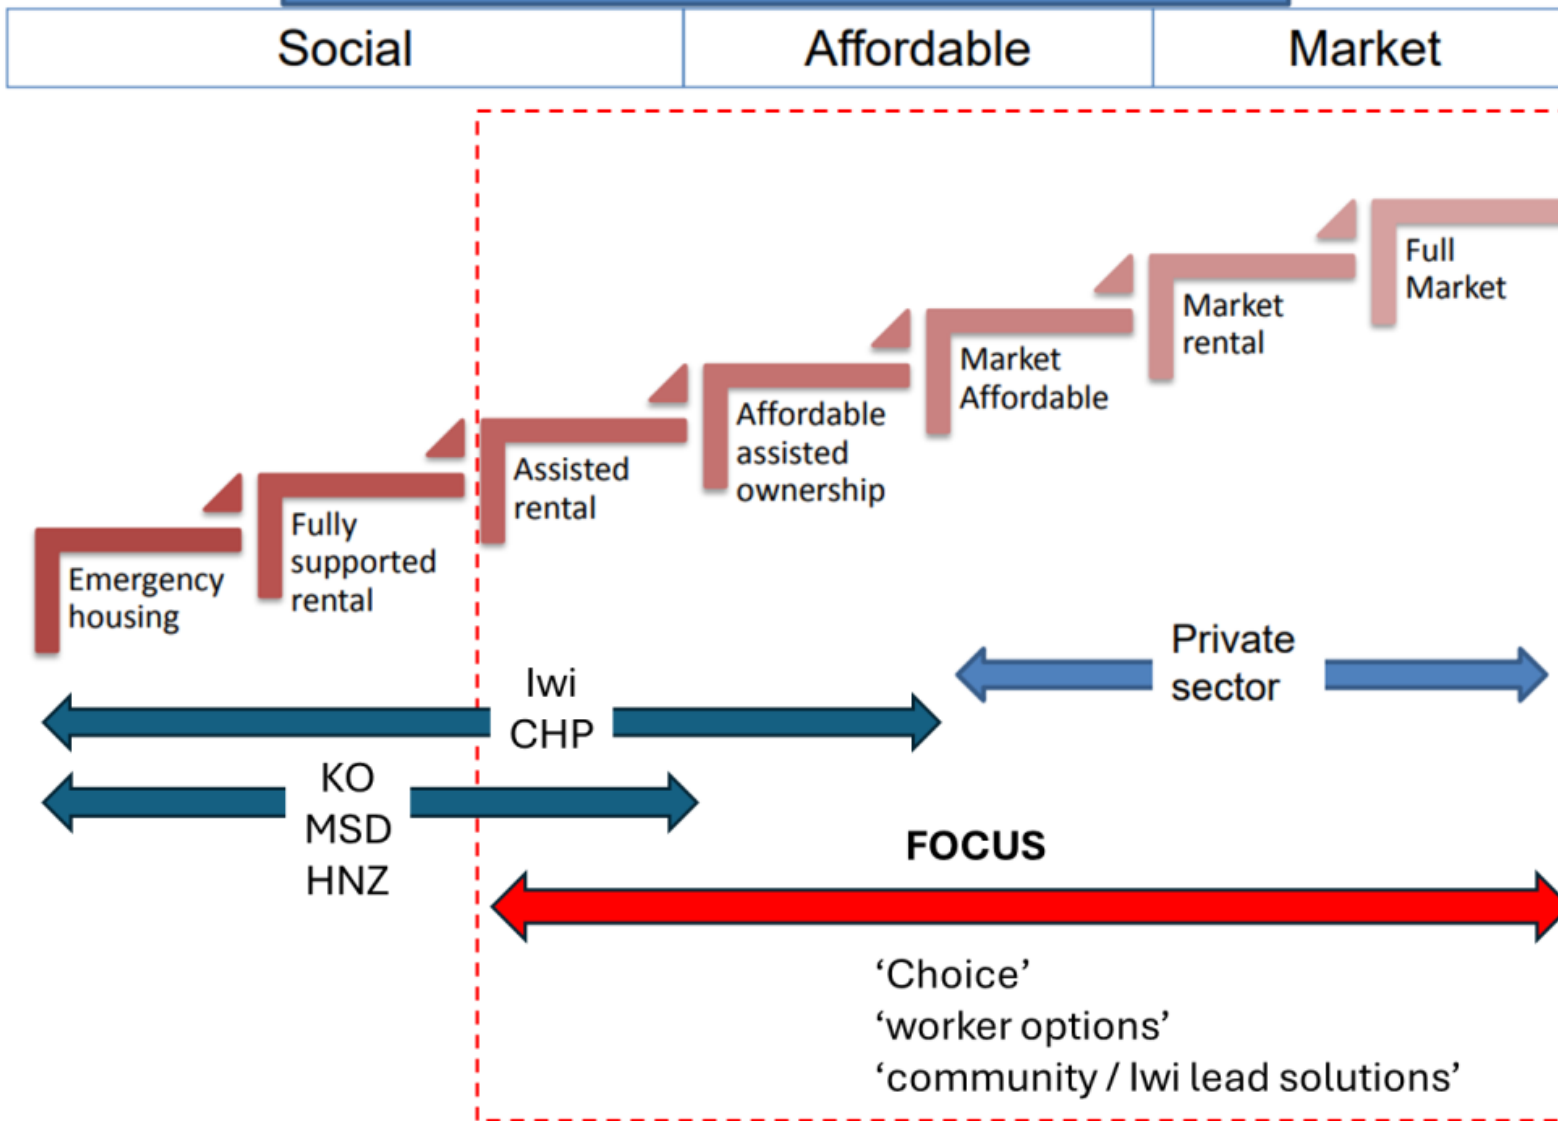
| Social | Affordable | Market |
|---|---|---|

Emergency housing

Fully supported rental

Assisted rental

Affordable assisted ownership

Market Affordable

Market rental

Full Market

Iwi CHP

Private sector

KO MSD HNZ

FOCUS

‘Choice’
‘worker options’
‘community / Iwi lead solutions’